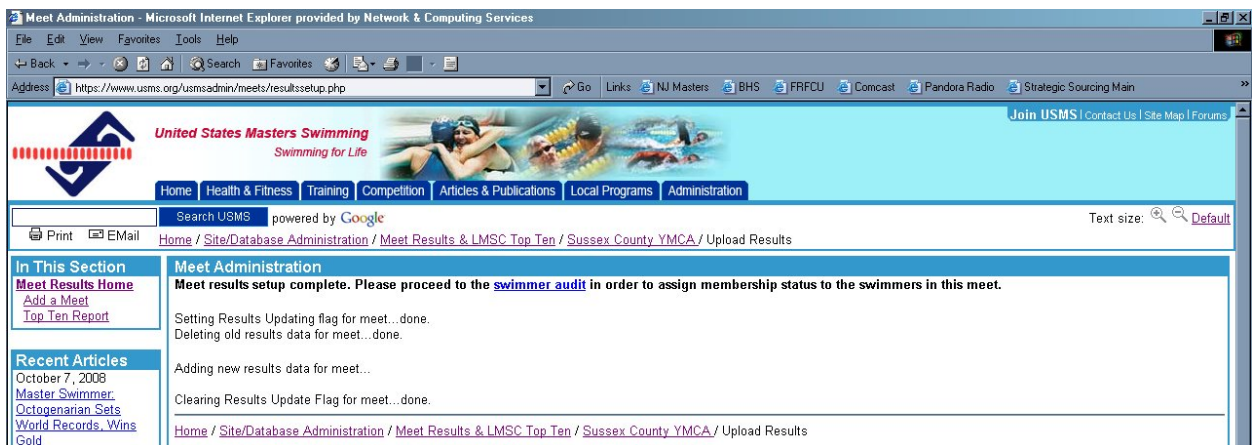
Meet Administration - Microsoft Internet Explorer provided by Network & Computing Services

File Edit View Favorites Tools Help

Back Search Favorites

Address https://www.usms.org/usmsadmin/meets/resultssetup.php

Go Links NJ Masters BHS FRFCU Comcast Pandora Radio Strategic Sourcing Main

Join USMS | Contact Us | Site Map | Forums

United States Masters Swimming
Swimming for Life

Home | Health & Fitness | Training | Competition | Articles & Publications | Local Programs | Administration

Search USMS powered by Google

Text size: Default

Print EMail

Home / Site/Database Administration / Meet Results & LMSC Top Ten / Sussex County YMCA / Upload Results

In This Section
Meet Results Home
Add a Meet
Top Ten Report

Recent Articles
October 7, 2008
Master Swimmer: Octogenarian Sets World Records, Wins Gold

Meet Administration

Meet results setup complete. Please proceed to the swimmer audit in order to assign membership status to the swimmers in this meet.

Setting Results Updating flag for meet...done.
Deleting old results data for meet...done.

Adding new results data for meet...

Clearing Results Update Flag for meet...done.

Home / Site/Database Administration / Meet Results & LMSC Top Ten / Sussex County YMCA / Upload Results